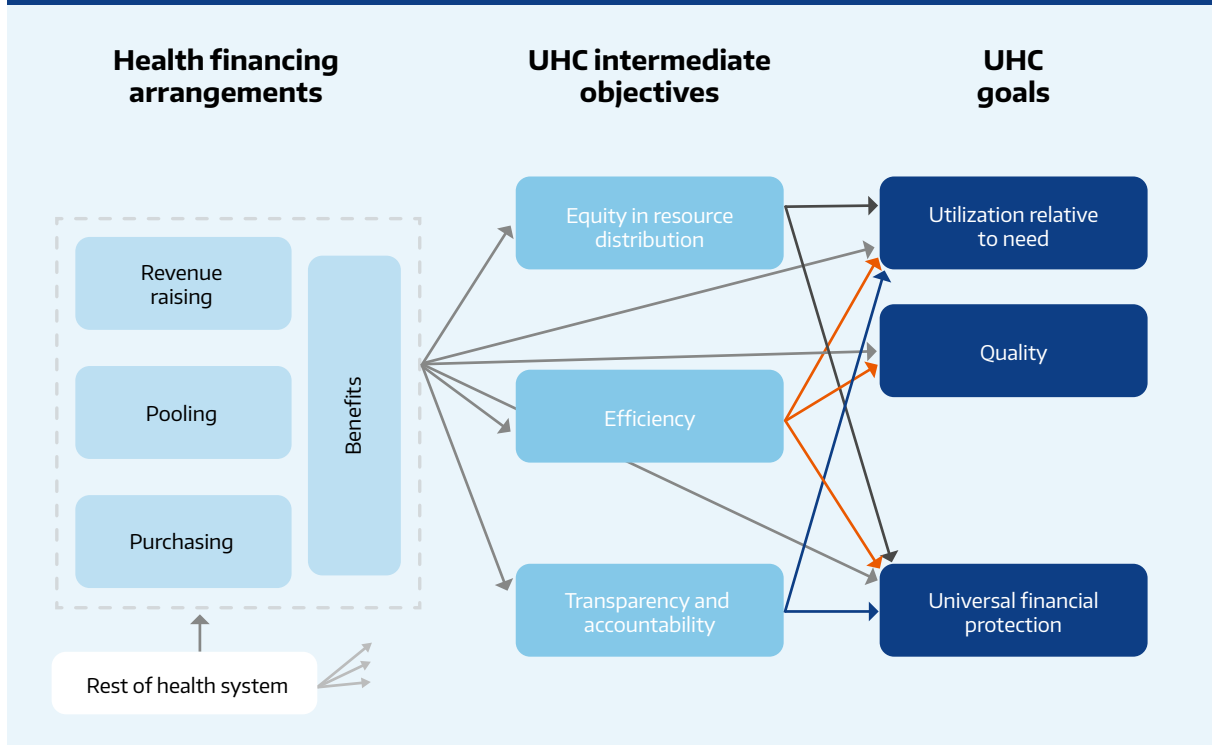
Health financing arrangements

UHC intermediate objectives

UHC goals

Revenue raising

Pooling

Purchasing

Benefits

Equity in resource distribution

Efficiency

Transparency and accountability

Utilization relative to need

Quality

Universal financial protection

Rest of health system